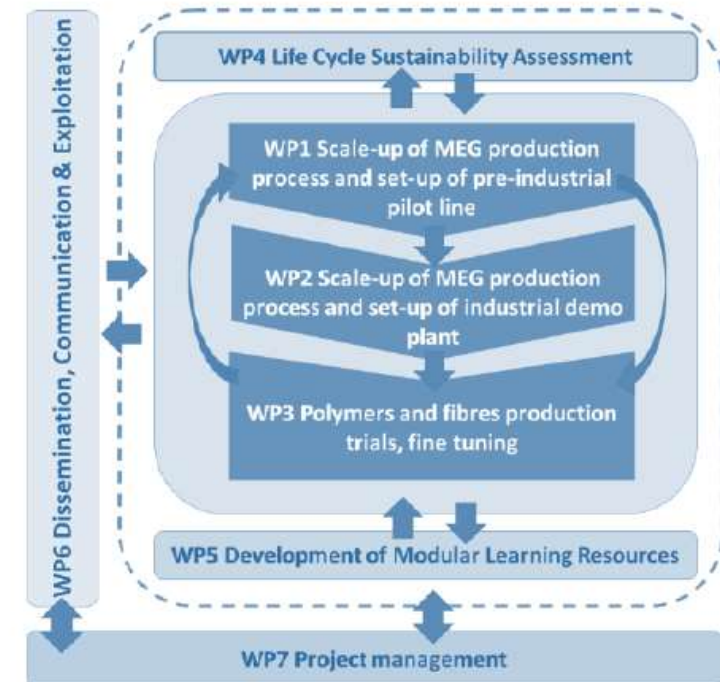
WP6 Dissemination, Communication & Exploitation

WP4 Life Cycle Sustainability Assessment

WP1 Scale-up of MEG production process and set-up of pre-industrial pilot line

WP2 Scale-up of MEG production process and set-up of industrial demo plant

WP3 Polymers and fibres production trials, fine tuning

WP5 Development of Modular Learning Resources

WP7 Project management